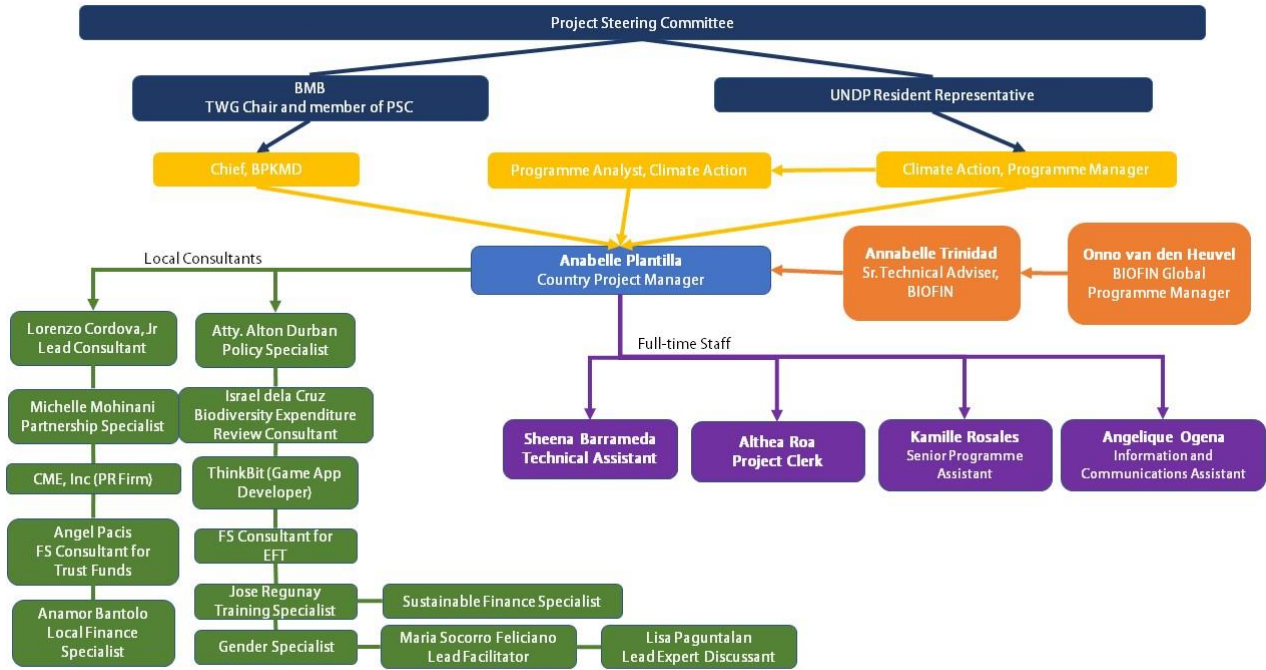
Project Steering Committee

BMB
TWG Chair and member of PSC

UNDP Resident Representative

Chief, BPKMD

Programme Analyst, Climate Action

Climate Action, Programme Manager

Local Consultants

Anabelle Plantilla
Country Project Manager

Annabelle Trinidad
Sr. Technical Adviser, BIOFIN

Onno van den Heuvel
BIOFIN Global Programme Manager

Lorenzo Cordova, Jr
Lead Consultant

Michelle Mohinani
Partnership Specialist

CME, Inc (PR Firm)

Angel Pacis
FS Consultant for Trust Funds

Anamor Bantolo
Local Finance Specialist

Atty. Alton Durban
Policy Specialist

Israel dela Cruz
Biodiversity Expenditure Review Consultant

ThinkBit (Game App Developer)

FS Consultant for EFT

Jose Regunay
Training Specialist

Sustainable Finance Specialist

Gender Specialist

Maria Socorro Feliciano
Lead Facilitator

Lisa Paguntalan
Lead Expert Discussant

Full-time Staff

Sheena Barrameda
Technical Assistant

Althea Roa
Project Clerk

Kamille Rosales
Senior Programme Assistant

Angelique Ogena
Information and Communications Assistant